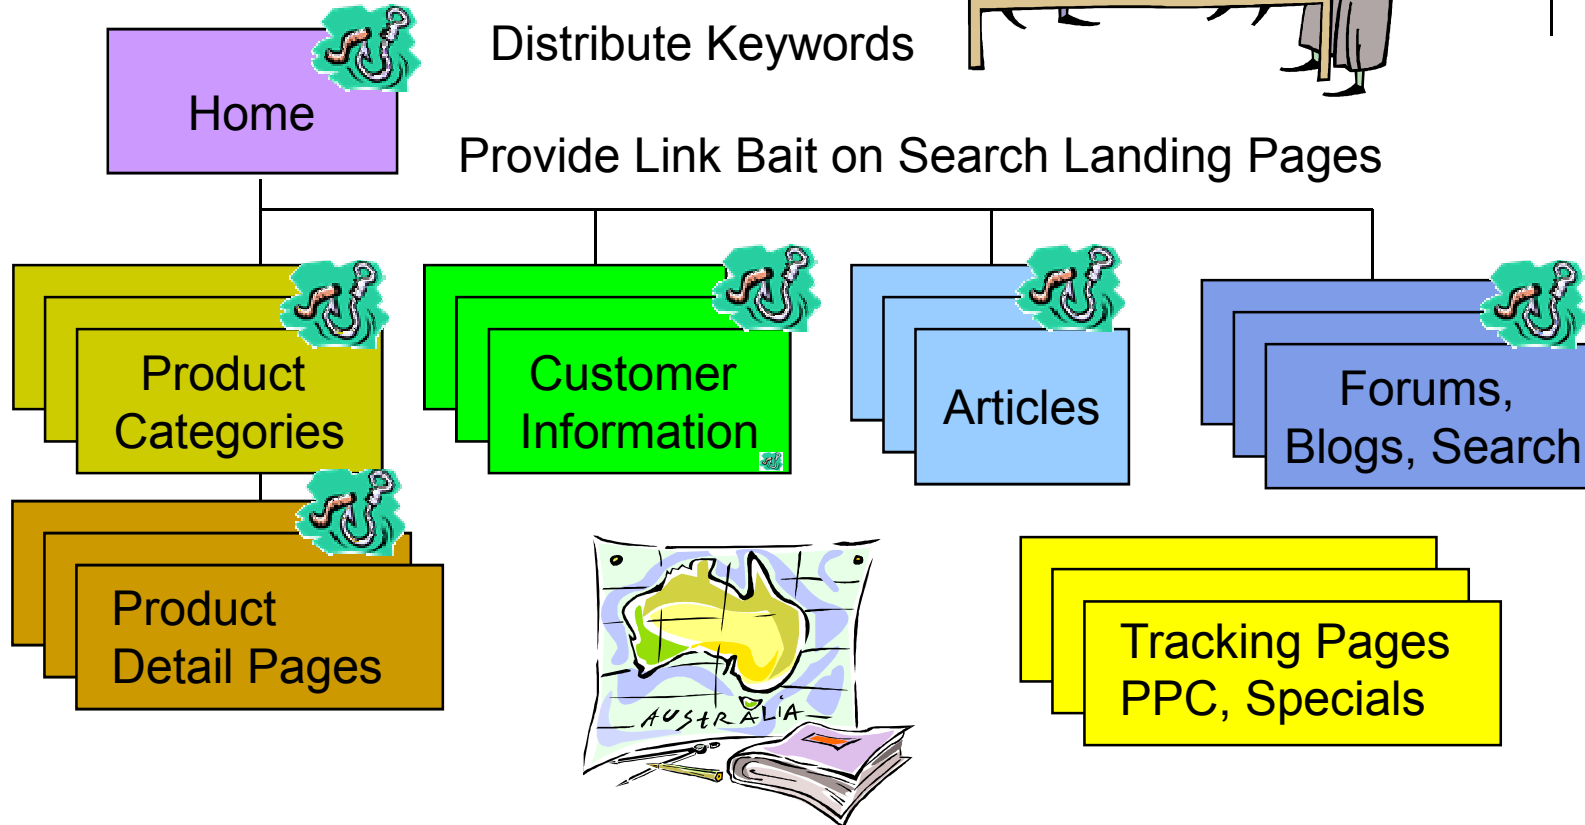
Home

Distribute Keywords

Provide Link Bait on Search Landing Pages

Product Categories

Customer Information

Articles

Forums, Blogs, Search

Product Detail Pages

AUSTRALIA

Tracking Pages PPC, Specials